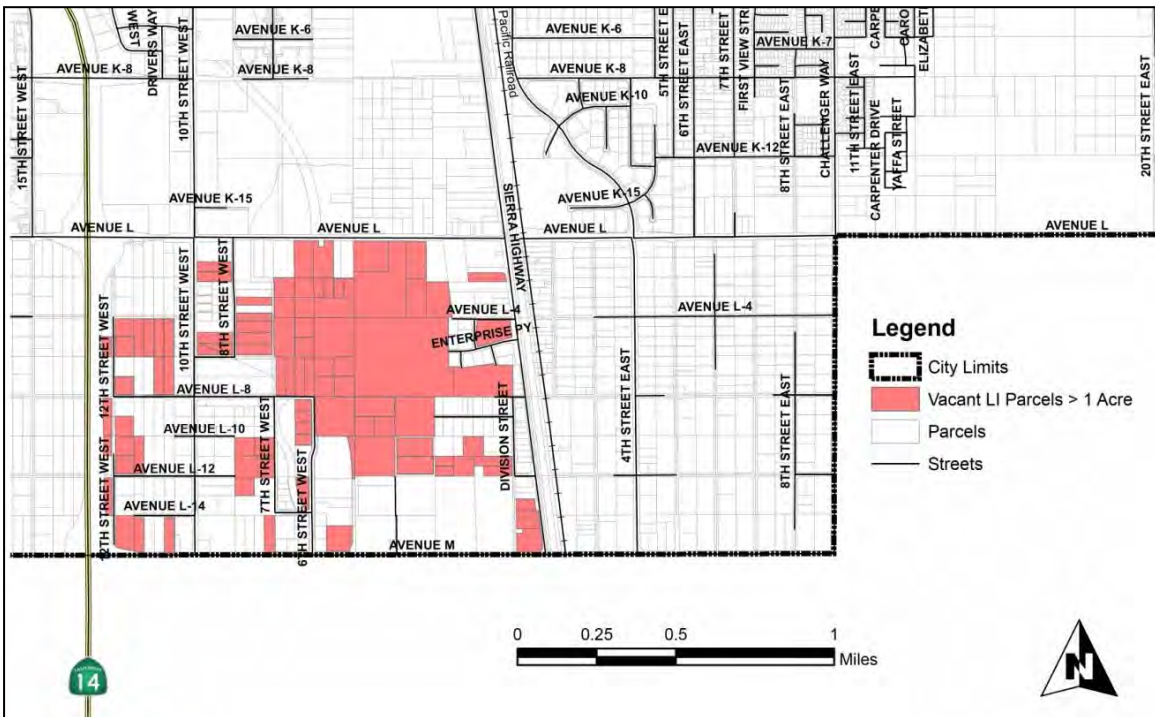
WEST
DRIVERS WAY
AVENUE K-6
AVENUE K-8
10TH STREET WEST
15TH STREET WEST
AVENUE K-8
AVENUE K-15
AVENUE L
AVENUE L
Pacific Railroad
SIERRA HIGHWAY
AVENUE K-6
AVENUE K-8
AVENUE K-10
AVENUE K-12
AVENUE K-15
5TH STREET E
6TH STREET EAST
7TH STREET
FIRST VIEW STR
AVENUE K-7
CARPE
CARO
ELIZABET
8TH STREET EAST
CHALLENGER WAY
11TH STREET EAST
CARPENTER DRIVE
YAFFA STREET
20TH STREET EAST
AVENUE L
AVENUE L
12TH STREET WEST
10TH STREET WEST
8TH STREET WEST
AVENUE L-4
ENTERPRISE PY
AVENUE L-4
AVENUE L-8
AVENUE L-10
AVENUE L-12
AVENUE L-14
12TH STREET WEST
7TH STREET WEST
6TH STREET WEST
DIVISION STREET
4TH STREET EAST
8TH STREET EAST
AVENUE M

Legend
City Limits
Vacant LI Parcels > 1 Acre
Parcels
Streets

0 0.25 0.5 1
Miles

14
N